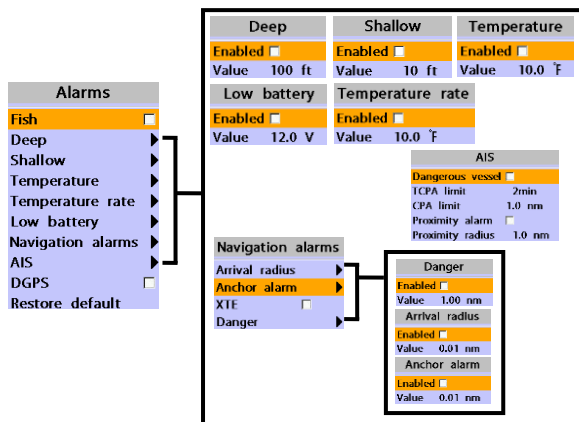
Alarms
Fish
Deep
Shallow
Temperature
Temperature rate
Low battery
Navigation alarms
AIS
DGPS
Restore default

Deep
Enabled
Value 100 ft

Shallow
Enabled
Value 10 ft

Temperature
Enabled
Value 10.0 °F

Low battery
Enabled
Value 12.0 V

Temperature rate
Enabled
Value 10.0 °F

AIS
Dangerous vessel
TCPA limit 2min
CPA limit 1.0 nm
Proximity alarm
Proximity radius 1.0 nm

Navigation alarms
Arrival radius
Anchor alarm
XTE
Danger

Danger
Enabled
Value 1.00 nm

Arrival radius
Enabled
Value 0.01 nm

Anchor alarm
Enabled
Value 0.01 nm